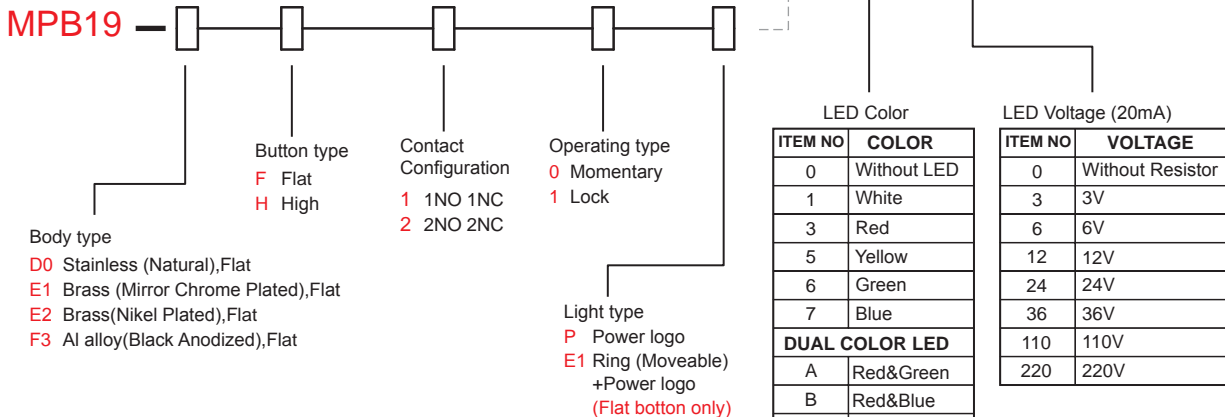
MPB19 –

Body type
D0 Stainless (Natural),Flat
E1 Brass (Mirror Chrome Plated),Flat
E2 Brass(Nikel Plated),Flat
F3 Al alloy(Black Anodized),Flat

Button type
F Flat
H High

Contact Configuration
1 1NO 1NC
2 2NO 2NC

Operating type
0 Momentary
1 Lock

Light type
P Power logo
E1 Ring (Moveable) +Power logo (Flat botton only)

LED Color

| ITEM NO | COLOR |
|---|---|
| 0 | Without LED |
| 1 | White |
| 3 | Red |
| 5 | Yellow |
| 6 | Green |
| 7 | Blue |
| DUAL COLOR LED | |
| A | Red&Green |
| B | Red&Blue |

LED Voltage (20mA)

| ITEM NO | VOLTAGE |
|---|---|
| 0 | Without Resistor |
| 3 | 3V |
| 6 | 6V |
| 12 | 12V |
| 24 | 24V |
| 36 | 36V |
| 110 | 110V |
| 220 | 220V |